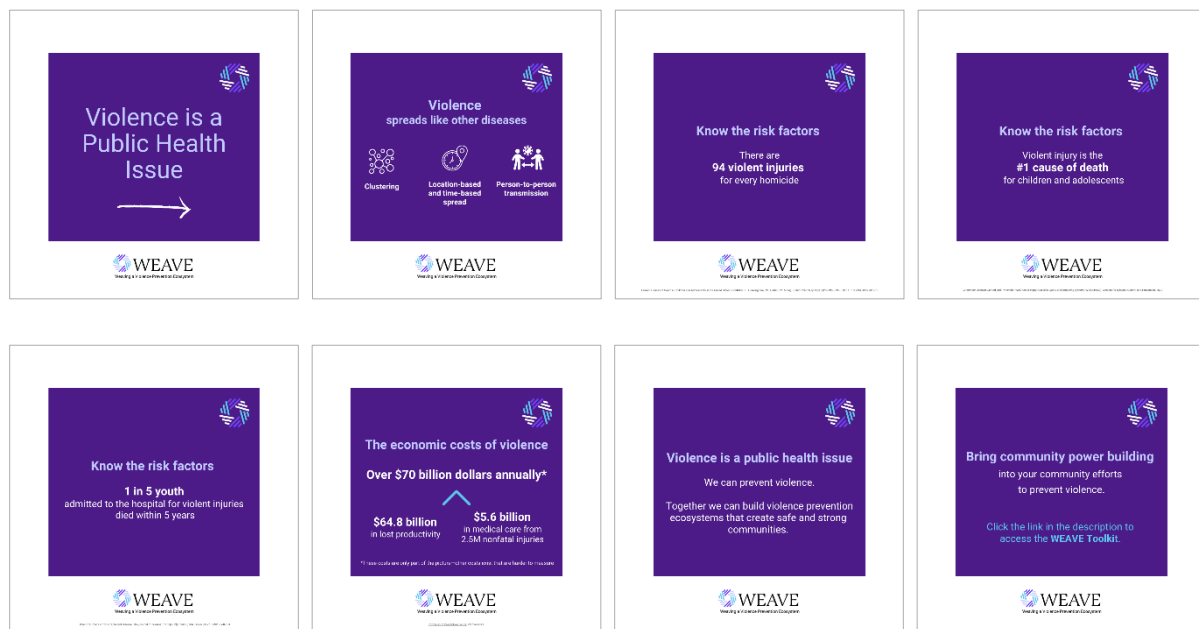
Violence is a Public Health Issue

WEAVE
Weaving a Violence Prevention Ecosystem

Violence
spreads like other diseases

Clustering

Location-based and time-based spread

Person-to-person transmission

WEAVE
Weaving a Violence Prevention Ecosystem

Know the risk factors

There are
94 violent injuries
for every homicide

WEAVE
Weaving a Violence Prevention Ecosystem

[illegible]

Know the risk factors

Violent injury is the
#1 cause of death
for children and adolescents

WEAVE
Weaving a Violence Prevention Ecosystem

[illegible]

Know the risk factors

1 in 5 youth
admitted to the hospital for violent injuries died within 5 years

WEAVE
Weaving a Violence Prevention Ecosystem

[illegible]

The economic costs of violence

Over $70 billion dollars annually*

$64.8 billion
in lost productivity

$5.6 billion
in medical care from 2.5M nonfatal injuries

*These costs are only part of the picture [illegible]

WEAVE
Weaving a Violence Prevention Ecosystem

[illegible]

Violence is a public health issue

We can prevent violence.

Together we can build violence prevention ecosystems that create safe and strong communities.

WEAVE
Weaving a Violence Prevention Ecosystem

Bring community power building
into your community efforts
to prevent violence.

Click the link in the description to access the WEAVE Toolkit.

WEAVE
Weaving a Violence Prevention Ecosystem